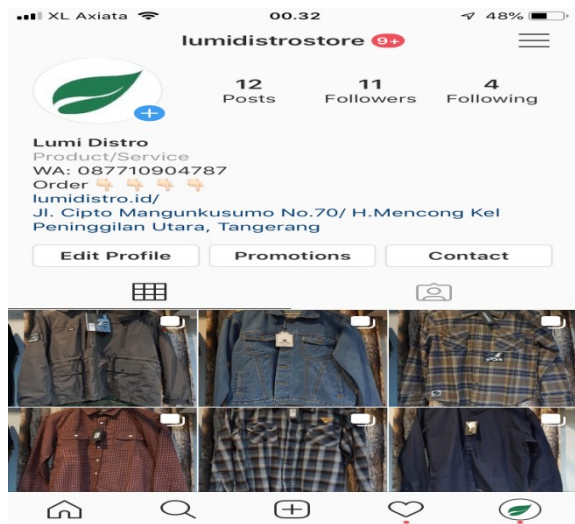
XL Axiata 00.32 48%

lumidistrostore 9+

12 Posts
11 Followers
4 Following

Lumi Distro
Product/Service
WA: 087710904787
Order 👇 👇 👇 👇
lumidistro.id/
Jl. Cipto Mangunkusumo No.70/ H.Mencong Kel Peninggilan Utara, Tangerang

Edit Profile
Promotions
Contact